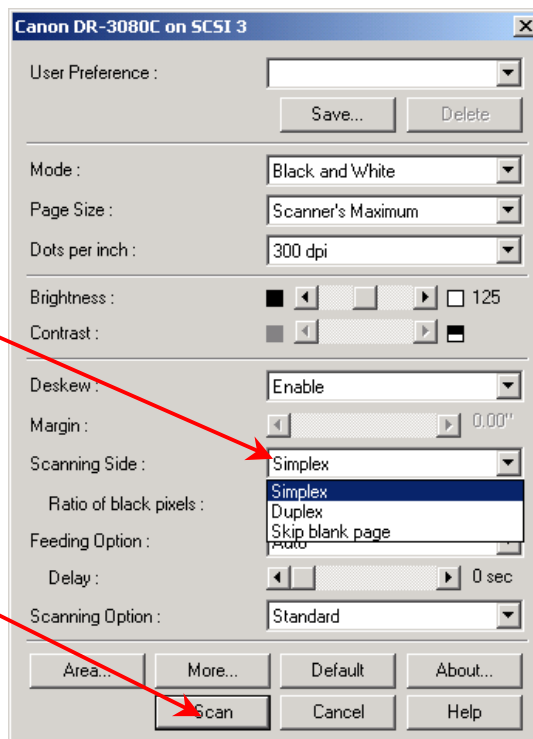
Canon DR-3080C on SCSI 3

User Preference :

Save...
Delete

Mode :
Black and White

Page Size :
Scanner's Maximum

Dots per inch :
300 dpi

Brightness :
125

Contrast :

Deskew :
Enable

Margin :
0.00"

Scanning Side :
Simplex

Ratio of black pixels :
Simplex
Duplex
Skip blank page

Feeding Option :
Auto

Delay :
0 sec

Scanning Option :
Standard

Area...
More...
Default
About...

Scan
Cancel
Help